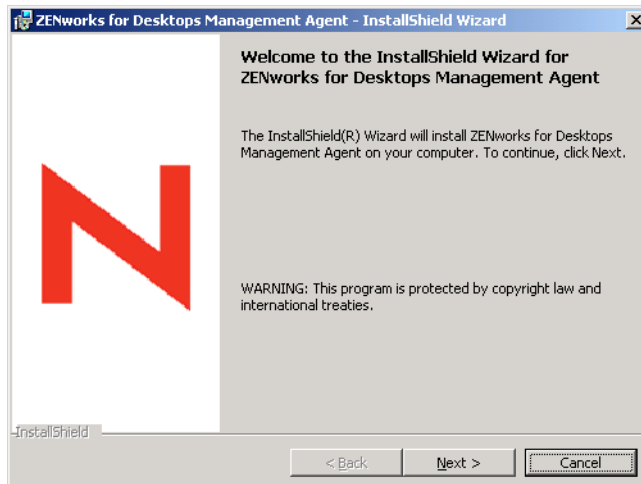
ZENworks for Desktops Management Agent - InstallShield Wizard

Welcome to the InstallShield Wizard for ZENworks for Desktops Management Agent

The InstallShield(R) Wizard will install ZENworks for Desktops Management Agent on your computer. To continue, click Next.

WARNING: This program is protected by copyright law and international treaties.

InstallShield

< Back

Next >

Cancel